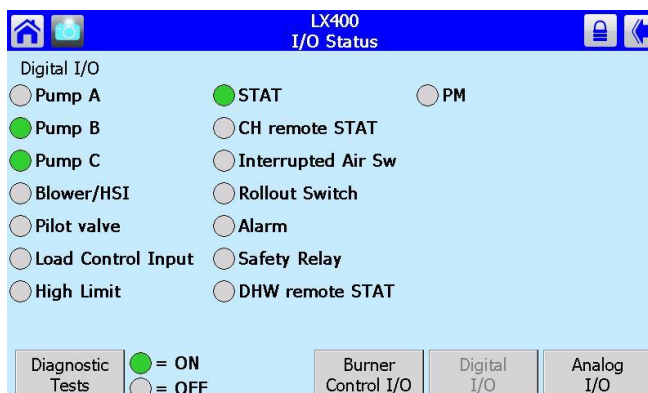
LX400
I/O Status

Digital I/O

Pump A
Pump B
Pump C
Blower/HSI
Pilot valve
Load Control Input
High Limit

STAT
CH remote STAT
Interrupted Air Sw
Rollout Switch
Alarm
Safety Relay
DHW remote STAT

PM

Diagnostic Tests

= ON
= OFF

Burner Control I/O

Digital I/O

Analog I/O